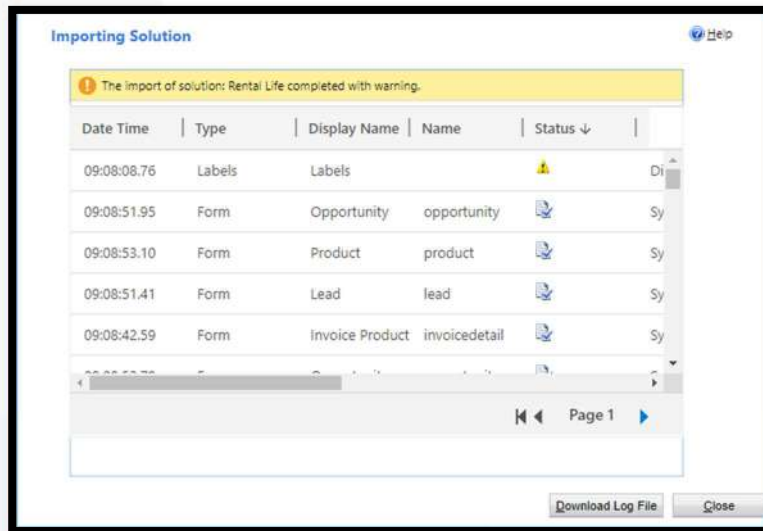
Importing Solution

Help

The import of solution: Rental Life completed with warning.

| Date Time | Type | Display Name | Name | Status ↓ | |
|---|---|---|---|---|---|
| 09:08:08.76 | Labels | Labels | | | Di |
| 09:08:51.95 | Form | Opportunity | opportunity | | Sy |
| 09:08:53.10 | Form | Product | product | | Sy |
| 09:08:51.41 | Form | Lead | lead | | Sy |
| 09:08:42.59 | Form | Invoice Product | invoicedetail | | Sy |
| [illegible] | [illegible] | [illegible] | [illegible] | | |

Page 1

Download Log File | Close